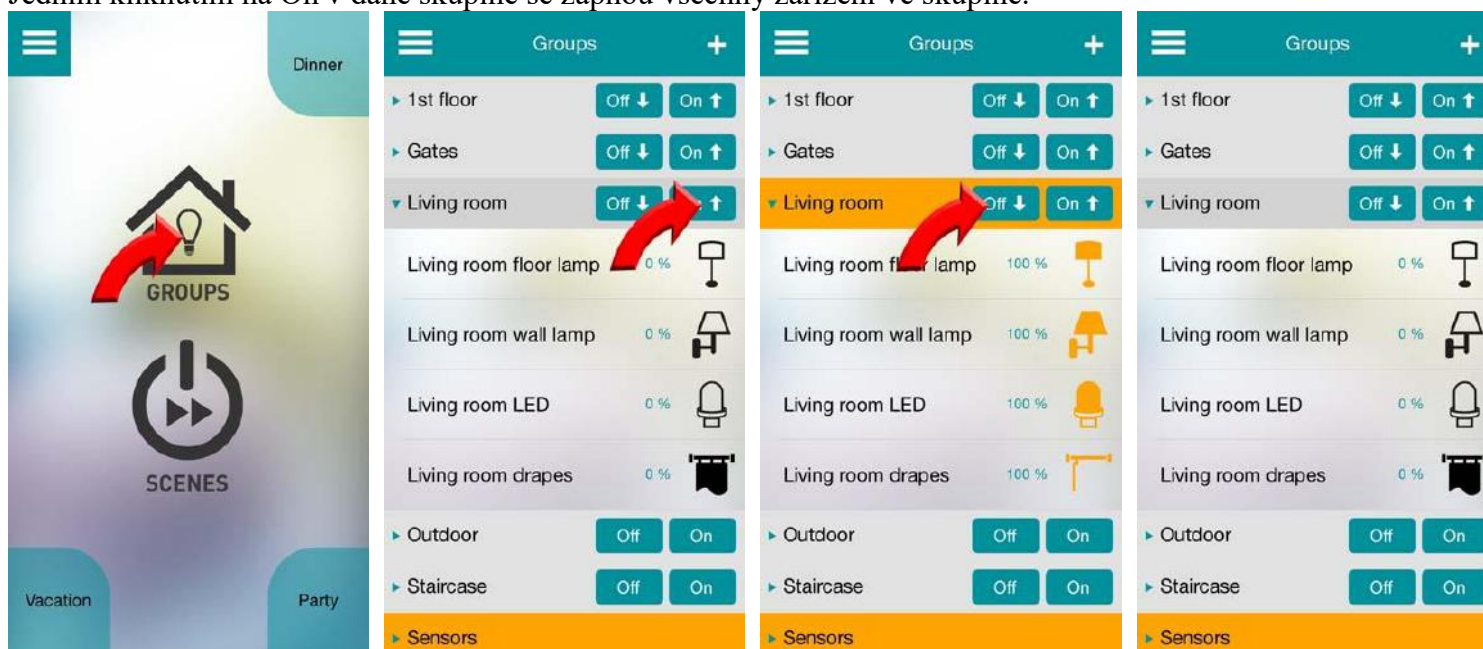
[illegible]

Dinner

GROUPS

SCENES

Vacation

Party

Groups

1st floor Off On
Gates Off On
Living room Off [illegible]
Living room floor lamp 0 %
Living room wall lamp 0 %
Living room LED 0 %
Living room drapes 0 %
Outdoor Off On
Staircase Off On
Sensors

Groups

1st floor Off On
Gates Off On
Living room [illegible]ff On
Living room f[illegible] lamp 100 %
Living room wall lamp 100 %
Living room LED 100 %
Living room drapes 100 %
Outdoor Off On
Staircase Off On
Sensors

Groups

1st floor Off On
Gates Off On
Living room Off On
Living room floor lamp 0 %
Living room wall lamp 0 %
Living room LED 0 %
Living room drapes 0 %
Outdoor Off On
Staircase Off On
Sensors